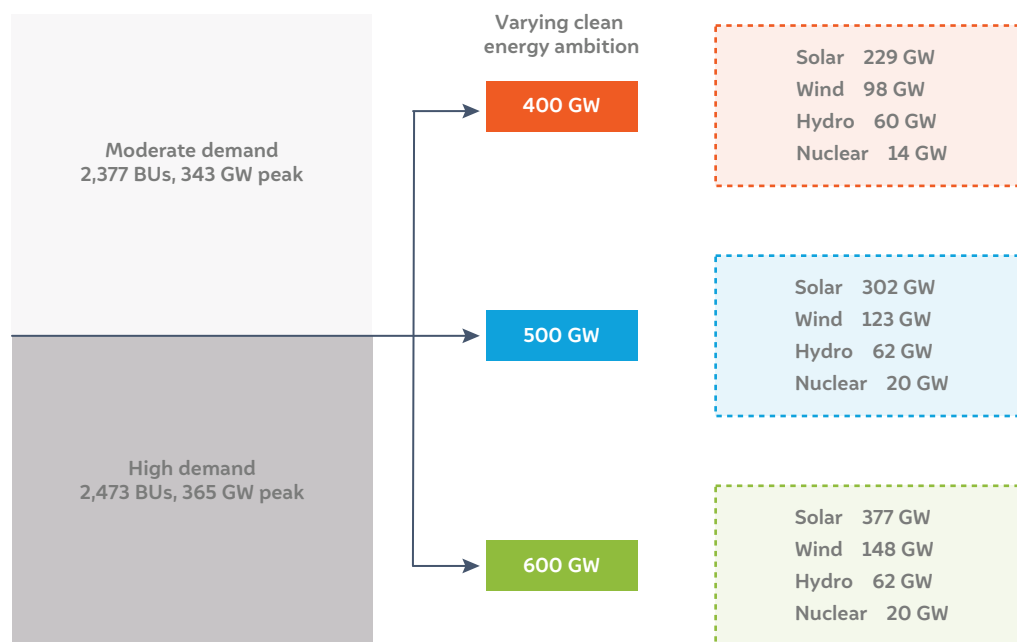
Moderate demand
2,377 BUs, 343 GW peak

High demand
2,473 BUs, 365 GW peak

Varying clean energy ambition

400 GW

500 GW

600 GW

Solar 229 GW
Wind 98 GW
Hydro 60 GW
Nuclear 14 GW

Solar 302 GW
Wind 123 GW
Hydro 62 GW
Nuclear 20 GW

Solar 377 GW
Wind 148 GW
Hydro 62 GW
Nuclear 20 GW